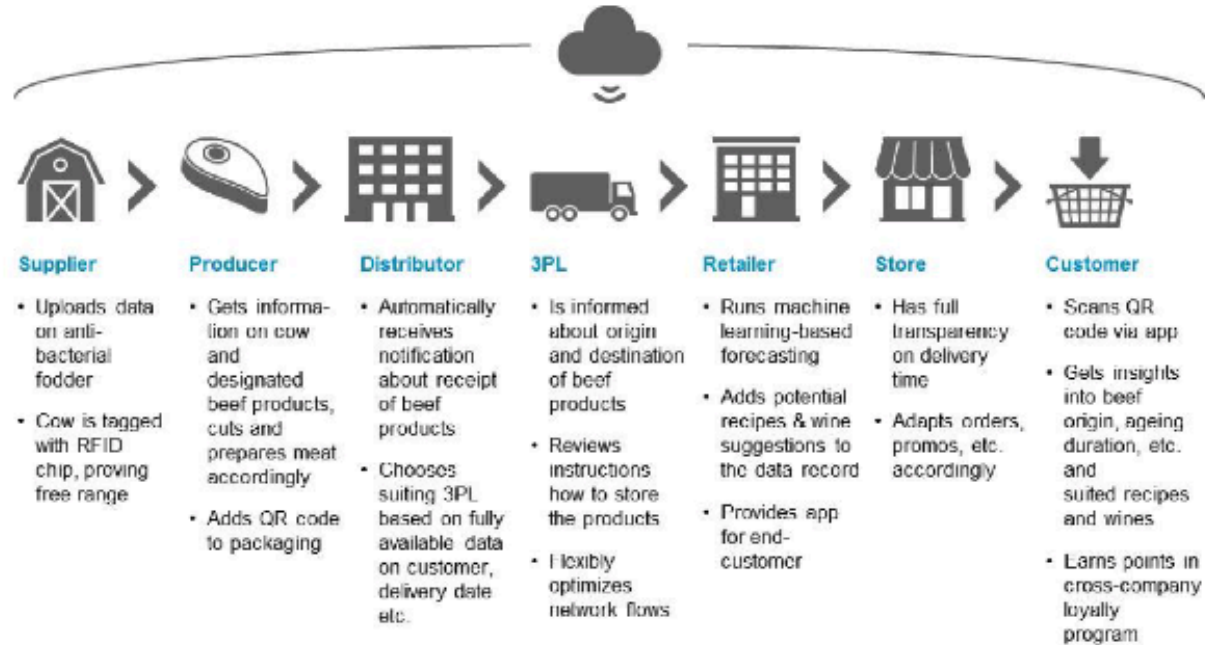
Supplier

- Uploads data on anti-bacterial fodder
- Cow is tagged with RFID chip, proving free range

Producer

- Gets information on cow and designated beef products, cuts and prepares meat accordingly
- Adds QR code to packaging

Distributor

- Automatically receives notification about receipt of beef products
- Chooses suiting 3PL based on fully available data on customer, delivery date etc.

3PL

- Is informed about origin and destination of beef products
- Reviews instructions how to store the products
- Flexibly optimizes network flows

Retailer

- Runs machine learning-based forecasting
- Adds potential recipes & wine suggestions to the data record
- Provides app for end-customer

Store

- Has full transparency on delivery time
- Adapts orders, promos, etc. accordingly

Customer

- Scans QR code via app
- Gets insights into beef origin, ageing duration, etc. and suited recipes and wines
- Earns points in cross-company loyalty program